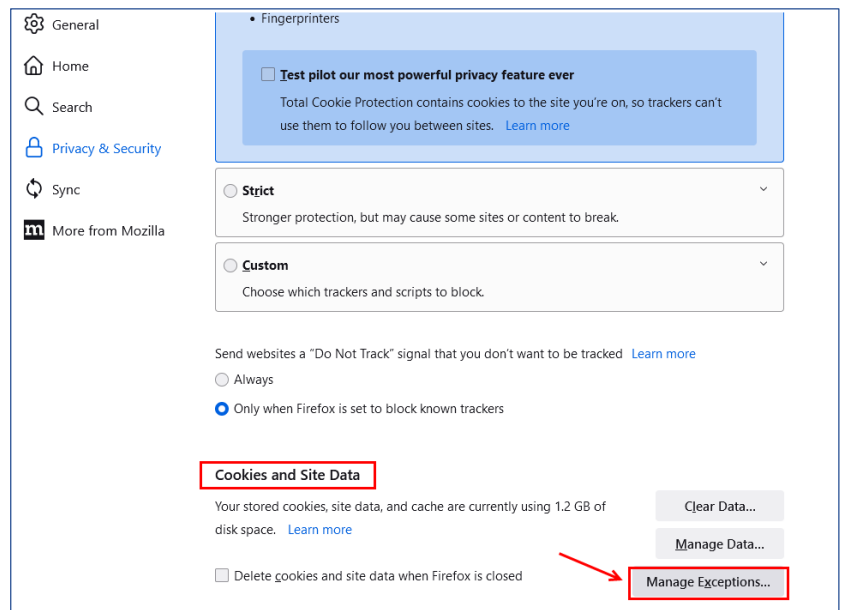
General

Home

Search

Privacy & Security

Sync

More from Mozilla

• Fingerprinters

Test pilot our most powerful privacy feature ever

Total Cookie Protection contains cookies to the site you're on, so trackers can't use them to follow you between sites. Learn more

Strict

Stronger protection, but may cause some sites or content to break.

Custom

Choose which trackers and scripts to block.

Send websites a "Do Not Track" signal that you don't want to be tracked Learn more

Always

Only when Firefox is set to block known trackers

Cookies and Site Data

Your stored cookies, site data, and cache are currently using 1.2 GB of disk space. Learn more

Clear Data...

Manage Data...

Delete cookies and site data when Firefox is closed

Manage Exceptions...